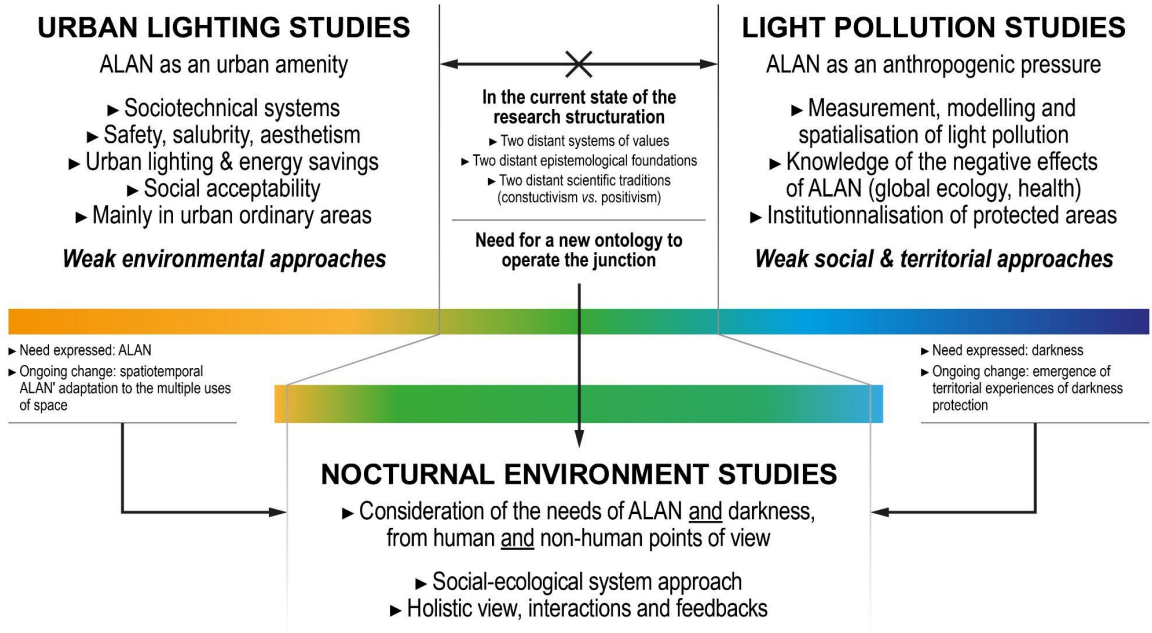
URBAN LIGHTING STUDIES
ALAN as an urban amenity

► Sociotechnical systems
► Safety, salubrity, aesthetism
► Urban lighting & energy savings
► Social acceptability
► Mainly in urban ordinary areas

*Weak environmental approaches*

In the current state of the research structuration
► Two distant systems of values
► Two distant epistemological foundations
► Two distant scientific traditions (constuctivism *vs.* positivism)

Need for a new ontology to operate the junction

LIGHT POLLUTION STUDIES
ALAN as an anthropogenic pressure

► Measurement, modelling and spatialisation of light pollution
► Knowledge of the negative effects of ALAN (global ecology, health)
► Institutionnalisation of protected areas

*Weak social & territorial approaches*

► Need expressed: ALAN
► Ongoing change: spatiotemporal ALAN' adaptation to the multiple uses of space

► Need expressed: darkness
► Ongoing change: emergence of territorial experiences of darkness protection

NOCTURNAL ENVIRONMENT STUDIES
► Consideration of the needs of ALAN and darkness, from human and non-human points of view

► Social-ecological system approach
► Holistic view, interactions and feedbacks